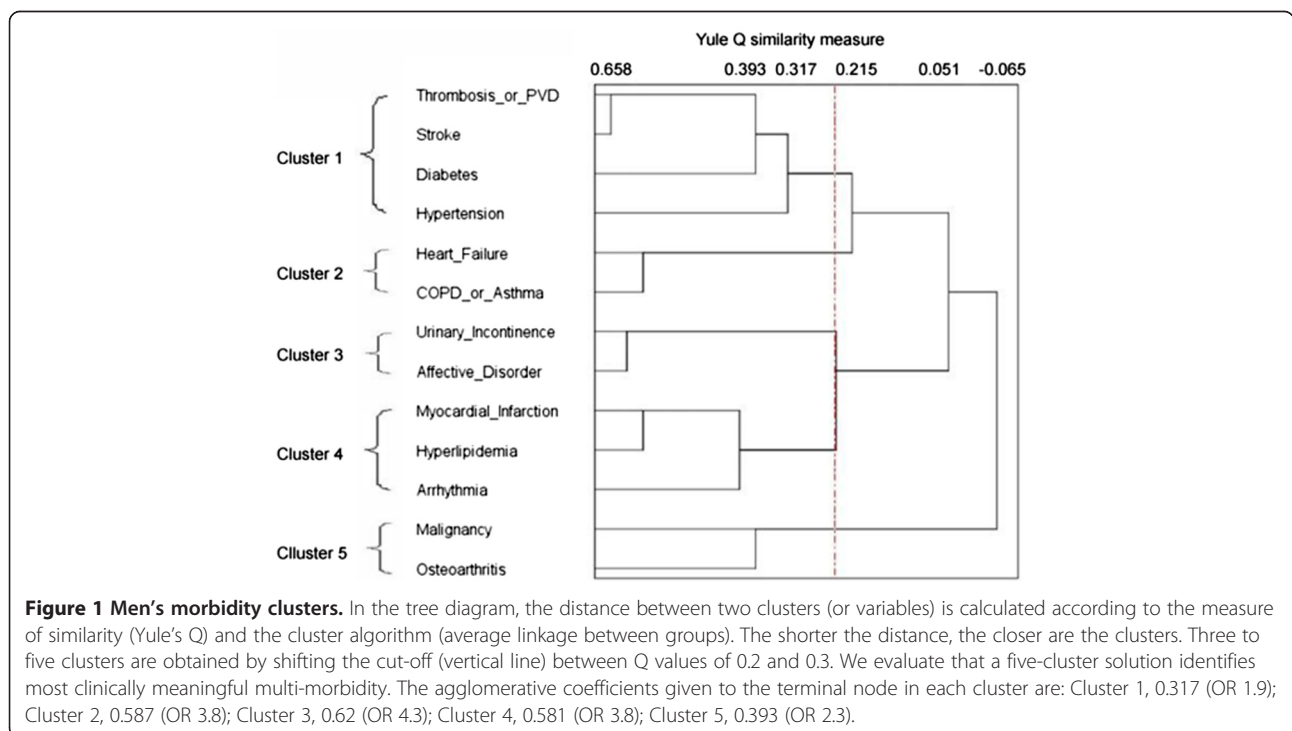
Yule Q similarity measure

0.658 0.393 0.317 0.215 0.051 -0.065

Cluster 1
Thrombosis_or_PVD
Stroke
Diabetes
Hypertension

Cluster 2
Heart_Failure
COPD_or_Asthma

Cluster 3
Urinary_Incontinence
Affective_Disorder

Cluster 4
Myocardial_Infarction
Hyperlipidemia
Arrhythmia

Clluster 5
Malignancy
Osteoarthritis

**Figure 1 Men's morbidity clusters.** In the tree diagram, the distance between two clusters (or variables) is calculated according to the measure of similarity (Yule's Q) and the cluster algorithm (average linkage between groups). The shorter the distance, the closer are the clusters. Three to five clusters are obtained by shifting the cut-off (vertical line) between Q values of 0.2 and 0.3. We evaluate that a five-cluster solution identifies most clinically meaningful multi-morbidity. The agglomerative coefficients given to the terminal node in each cluster are: Cluster 1, 0.317 (OR 1.9); Cluster 2, 0.587 (OR 3.8); Cluster 3, 0.62 (OR 4.3); Cluster 4, 0.581 (OR 3.8); Cluster 5, 0.393 (OR 2.3).